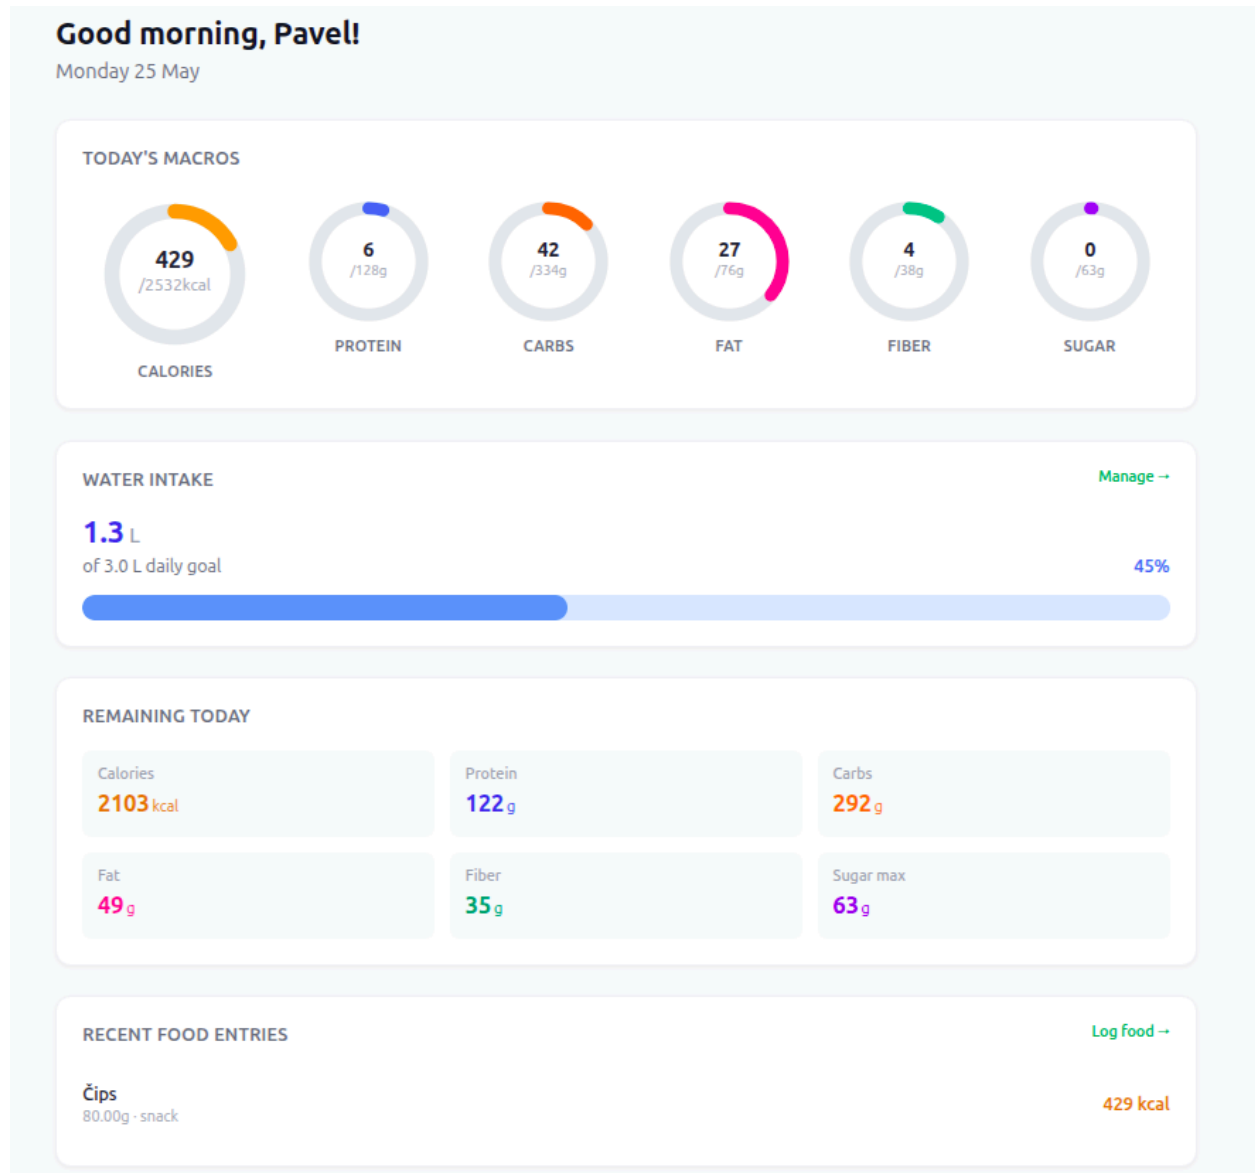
Good morning, Pavel!
Monday 25 May

TODAY'S MACROS

429
/2532kcal
CALORIES

6
/128g
PROTEIN

42
/334g
CARBS

27
/76g
FAT

4
/38g
FIBER

0
/63g
SUGAR

WATER INTAKE
Manage →

1.3 L
of 3.0 L daily goal
45%

REMAINING TODAY

| Calories 2103 kcal | Protein 122 g | Carbs 292 g |
|---|---|---|
| Fat 49 g | Fiber 35 g | Sugar max 63 g |

RECENT FOOD ENTRIES
Log food →

Čips
80.00g · snack
429 kcal